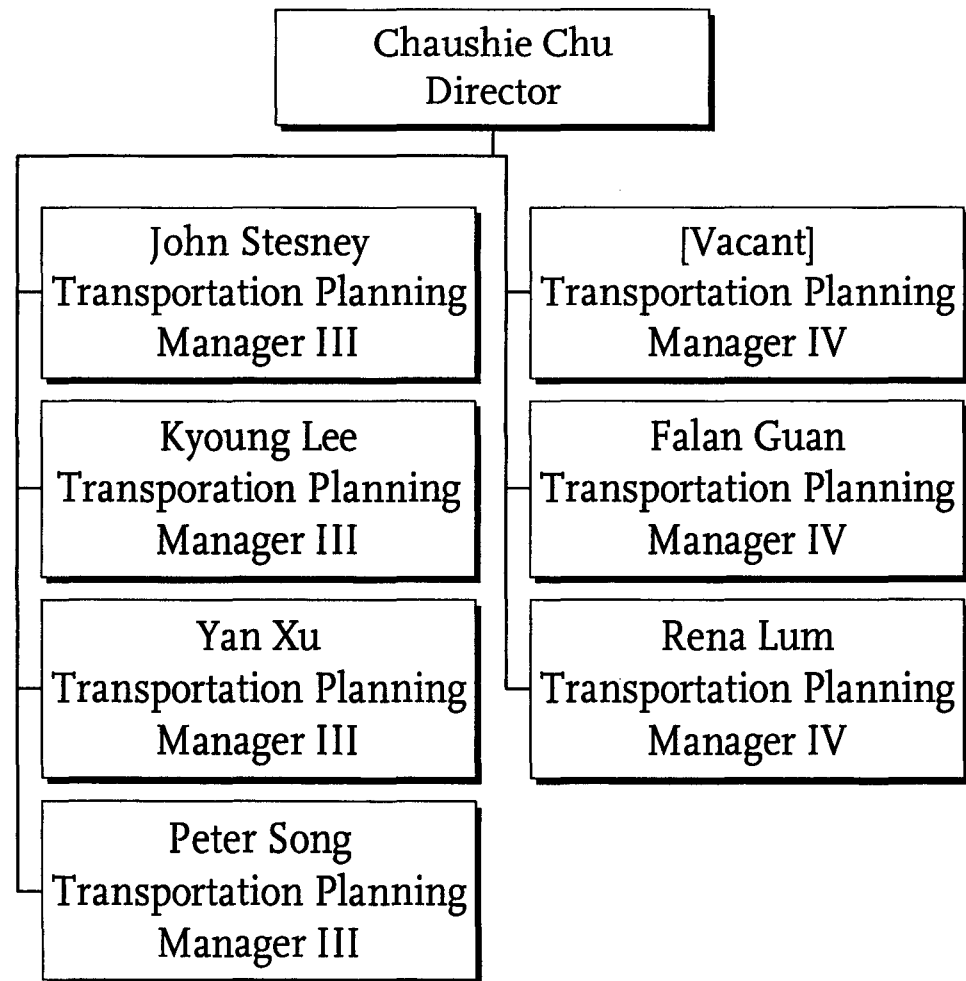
Chaushie Chu
Director

John Stesney
Transportation Planning
Manager III

Kyoung Lee
Transporation Planning
Manager III

Yan Xu
Transportation Planning
Manager III

Peter Song
Transportation Planning
Manager III

[Vacant]
Transportation Planning
Manager IV

Falan Guan
Transportation Planning
Manager IV

Rena Lum
Transportation Planning
Manager IV